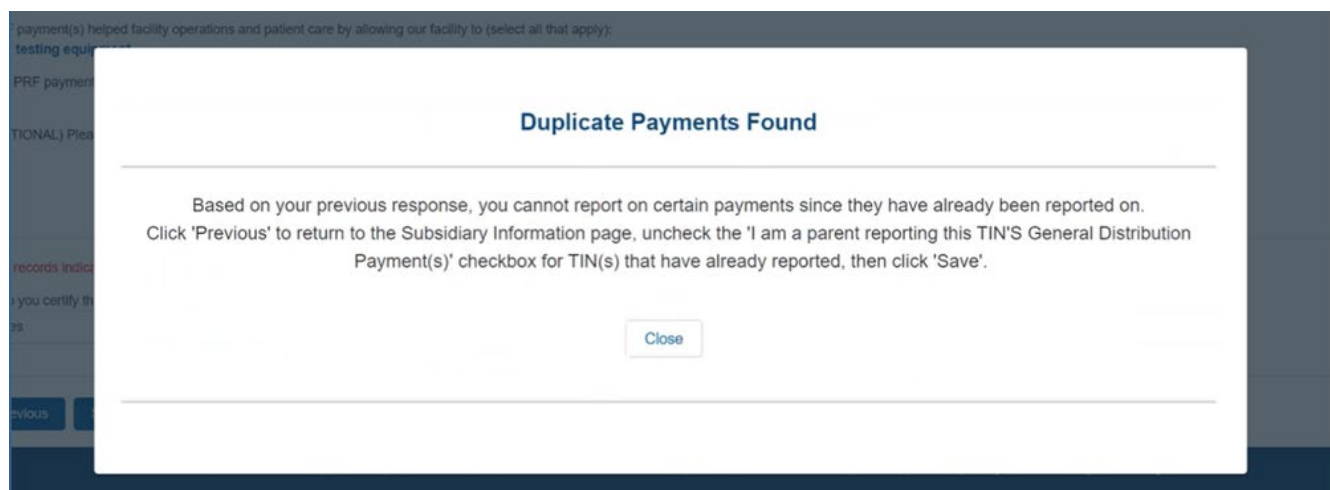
payment(s) helped facility operations and patient care by allowing our facility to (select all that apply):
testing equi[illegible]

PRF payment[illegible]

TIONAL) Plea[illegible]

records indic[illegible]

you certify th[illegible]

s

evious

Duplicate Payments Found

Based on your previous response, you cannot report on certain payments since they have already been reported on. Click 'Previous' to return to the Subsidiary Information page, uncheck the 'I am a parent reporting this TIN'S General Distribution Payment(s)' checkbox for TIN(s) that have already reported, then click 'Save'.

Close